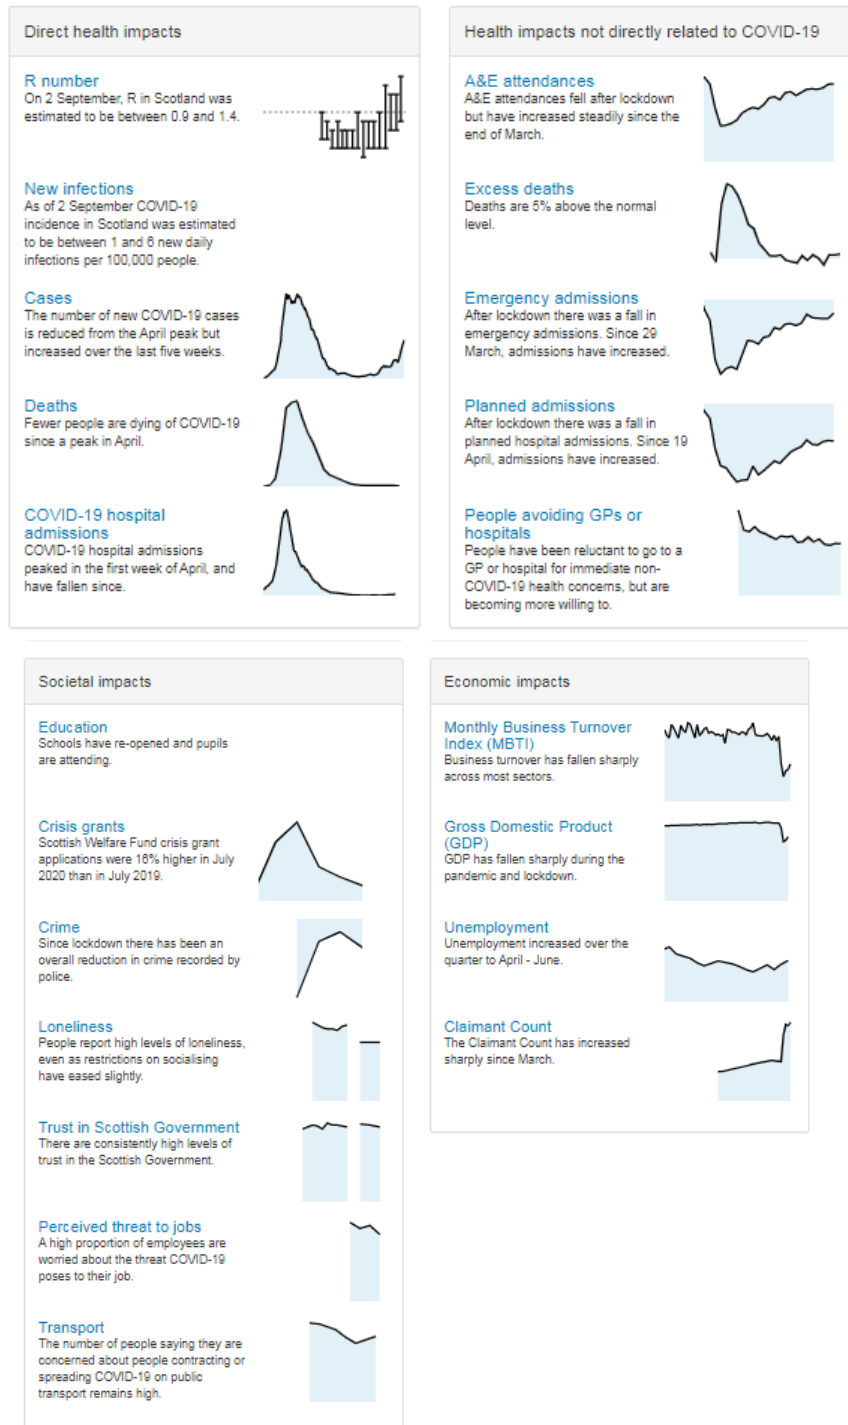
Direct health impacts

R number
On 2 September, R in Scotland was estimated to be between 0.9 and 1.4.

New infections
As of 2 September COVID-19 incidence in Scotland was estimated to be between 1 and 6 new daily infections per 100,000 people.

Cases
The number of new COVID-19 cases is reduced from the April peak but increased over the last five weeks.

Deaths
Fewer people are dying of COVID-19 since a peak in April.

COVID-19 hospital admissions
COVID-19 hospital admissions peaked in the first week of April, and have fallen since.

Health impacts not directly related to COVID-19

A&E attendances
A&E attendances fell after lockdown but have increased steadily since the end of March.

Excess deaths
Deaths are 5% above the normal level.

Emergency admissions
After lockdown there was a fall in emergency admissions. Since 29 March, admissions have increased.

Planned admissions
After lockdown there was a fall in planned hospital admissions. Since 19 April, admissions have increased.

People avoiding GPs or hospitals
People have been reluctant to go to a GP or hospital for immediate non-COVID-19 health concerns, but are becoming more willing to.

Societal impacts

Education
Schools have re-opened and pupils are attending.

Crisis grants
Scottish Welfare Fund crisis grant applications were 16% higher in July 2020 than in July 2019.

Crime
Since lockdown there has been an overall reduction in crime recorded by police.

Loneliness
People report high levels of loneliness, even as restrictions on socialising have eased slightly.

Trust in Scottish Government
There are consistently high levels of trust in the Scottish Government.

Perceived threat to jobs
A high proportion of employees are worried about the threat COVID-19 poses to their job.

Transport
The number of people saying they are concerned about people contracting or spreading COVID-19 on public transport remains high.

Economic impacts

Monthly Business Turnover Index (MBTI)
Business turnover has fallen sharply across most sectors.

Gross Domestic Product (GDP)
GDP has fallen sharply during the pandemic and lockdown.

Unemployment
Unemployment increased over the quarter to April - June.

Claimant Count
The Claimant Count has increased sharply since March.